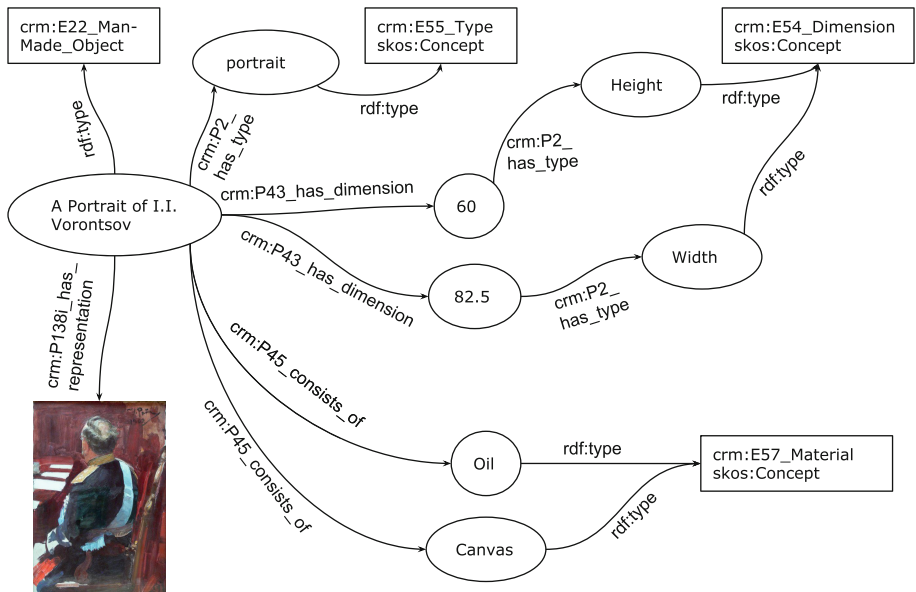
crm:E22_Man-Made_Object

portrait

crm:E55_Type skos:Concept

crm:E54_Dimension skos:Concept

rdf:type

rdf:type

Height

rdf:type

crm:P2_has_type

crm:P2_has_type

rdf:type

A Portrait of I.I. Vorontsov

crm:P43_has_dimension

60

crm:P43_has_dimension

Width

82.5

crm:P2_has_type

crm:P138i_has_representation

crm:P45_consists_of

crm:P45_consists_of

Oil

rdf:type

crm:E57_Material skos:Concept

rdf:type

Canvas